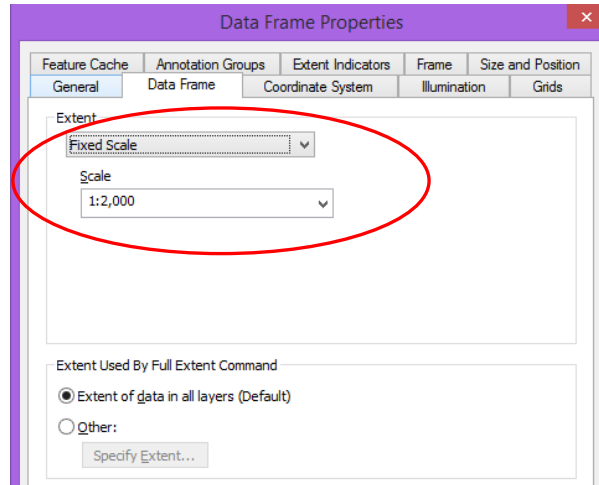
Data Frame Properties

Feature Cache
Annotation Groups
Extent Indicators
Frame
Size and Position
General
Data Frame
Coordinate System
Illumination
Grids

Extent

Fixed Scale

Scale

1:2,000

Extent Used By Full Extent Command

Extent of data in all layers (Default)

Other:

Specify Extent...